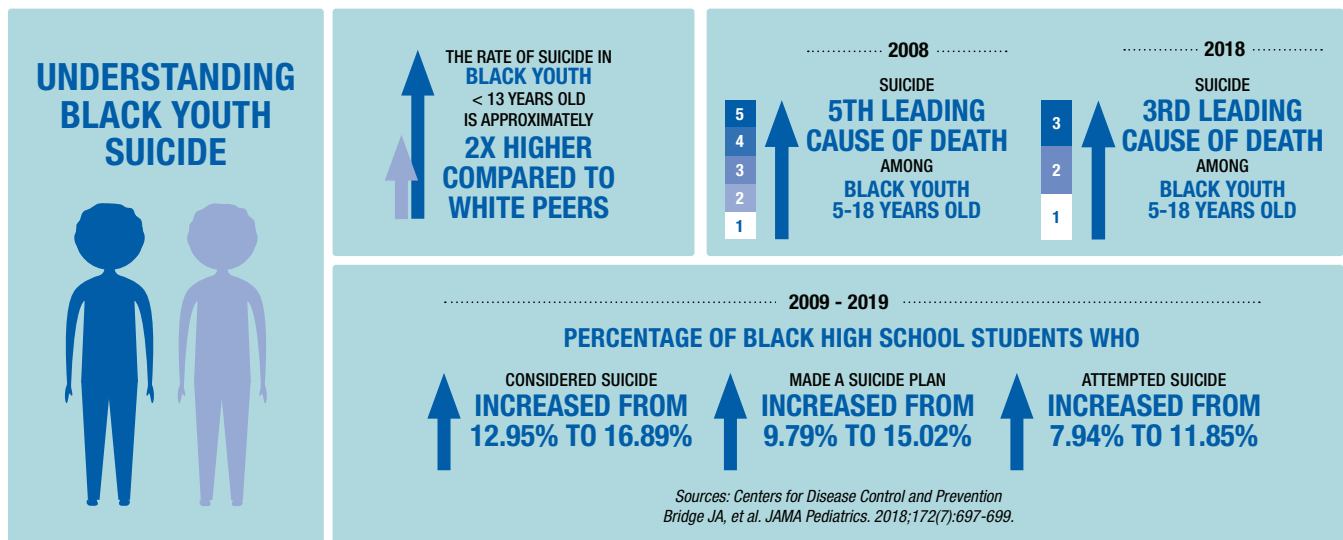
UNDERSTANDING BLACK YOUTH SUICIDE

THE RATE OF SUICIDE IN BLACK YOUTH < 13 YEARS OLD IS APPROXIMATELY 2X HIGHER COMPARED TO WHITE PEERS

2008

5
4
3
2
1

SUICIDE
5TH LEADING CAUSE OF DEATH
AMONG
BLACK YOUTH 5-18 YEARS OLD

2018

3
2
1

SUICIDE
3RD LEADING CAUSE OF DEATH
AMONG
BLACK YOUTH 5-18 YEARS OLD

2009 - 2019

PERCENTAGE OF BLACK HIGH SCHOOL STUDENTS WHO

CONSIDERED SUICIDE
INCREASED FROM 12.95% TO 16.89%

MADE A SUICIDE PLAN
INCREASED FROM 9.79% TO 15.02%

ATTEMPTED SUICIDE
INCREASED FROM 7.94% TO 11.85%

Sources: Centers for Disease Control and Prevention
Bridge JA, et al. JAMA Pediatrics. 2018;172(7):697-699.